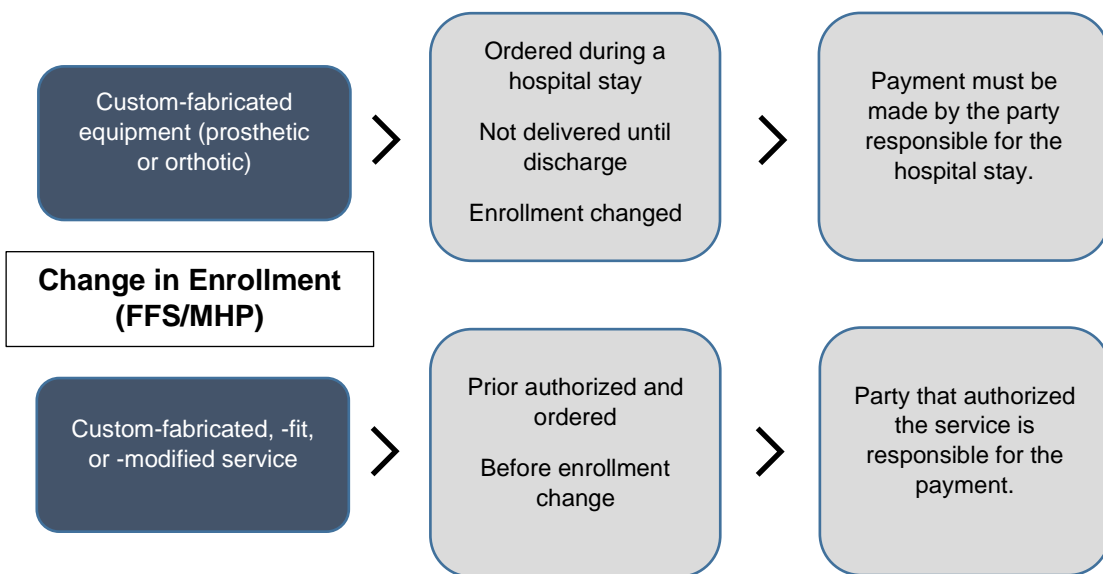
Custom-fabricated equipment (prosthetic or orthotic)

Ordered during a hospital stay

Not delivered until discharge

Enrollment changed

Payment must be made by the party responsible for the hospital stay.

Change in Enrollment (FFS/MHP)

Custom-fabricated, -fit, or -modified service

Prior authorized and ordered

Before enrollment change

Party that authorized the service is responsible for the payment.